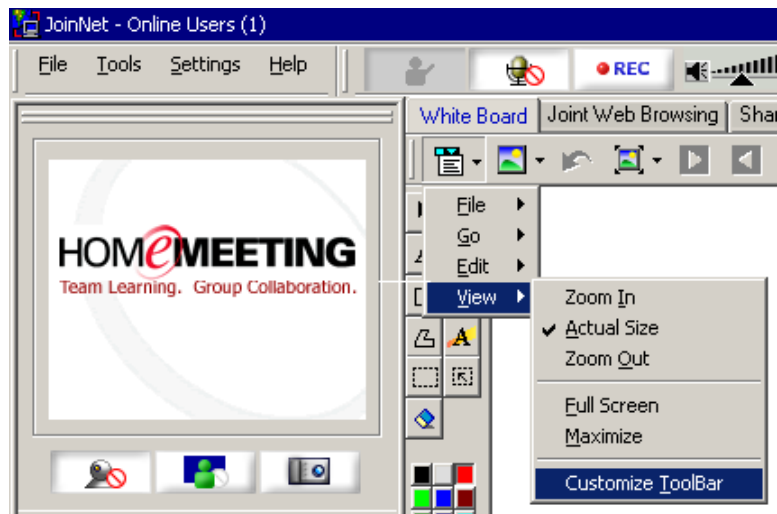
JoinNet - Online Users (1)

File Tools Settings Help

REC

White Board Joint Web Browsing Shar

HOMeMEETING
Team Learning. Group Collaboration.

File
Go
Edit
View

Zoom In
Actual Size
Zoom Out
Full Screen
Maximize
Customize ToolBar